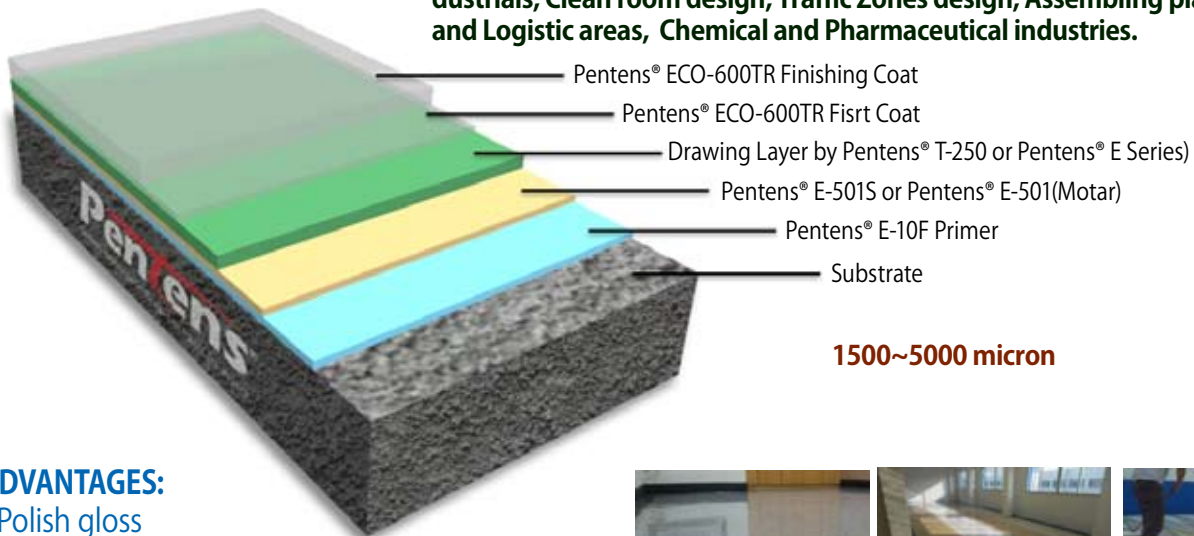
dustrials, Clean room design, Traffic Zones design, Assembling pl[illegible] and Logistic areas, Chemical and Pharmaceutical industries.

Pentens® ECO-600TR Finishing Coat

Pentens® ECO-600TR Fisrt Coat

Drawing Layer by Pentens® T-250 or Pentens® E Series)

Pentens® E-501S or Pentens® E-501(Motar)

Pentens® E-10F Primer

Substrate

Pentens

1500~5000 micron

DVANTAGES:

Polish gloss